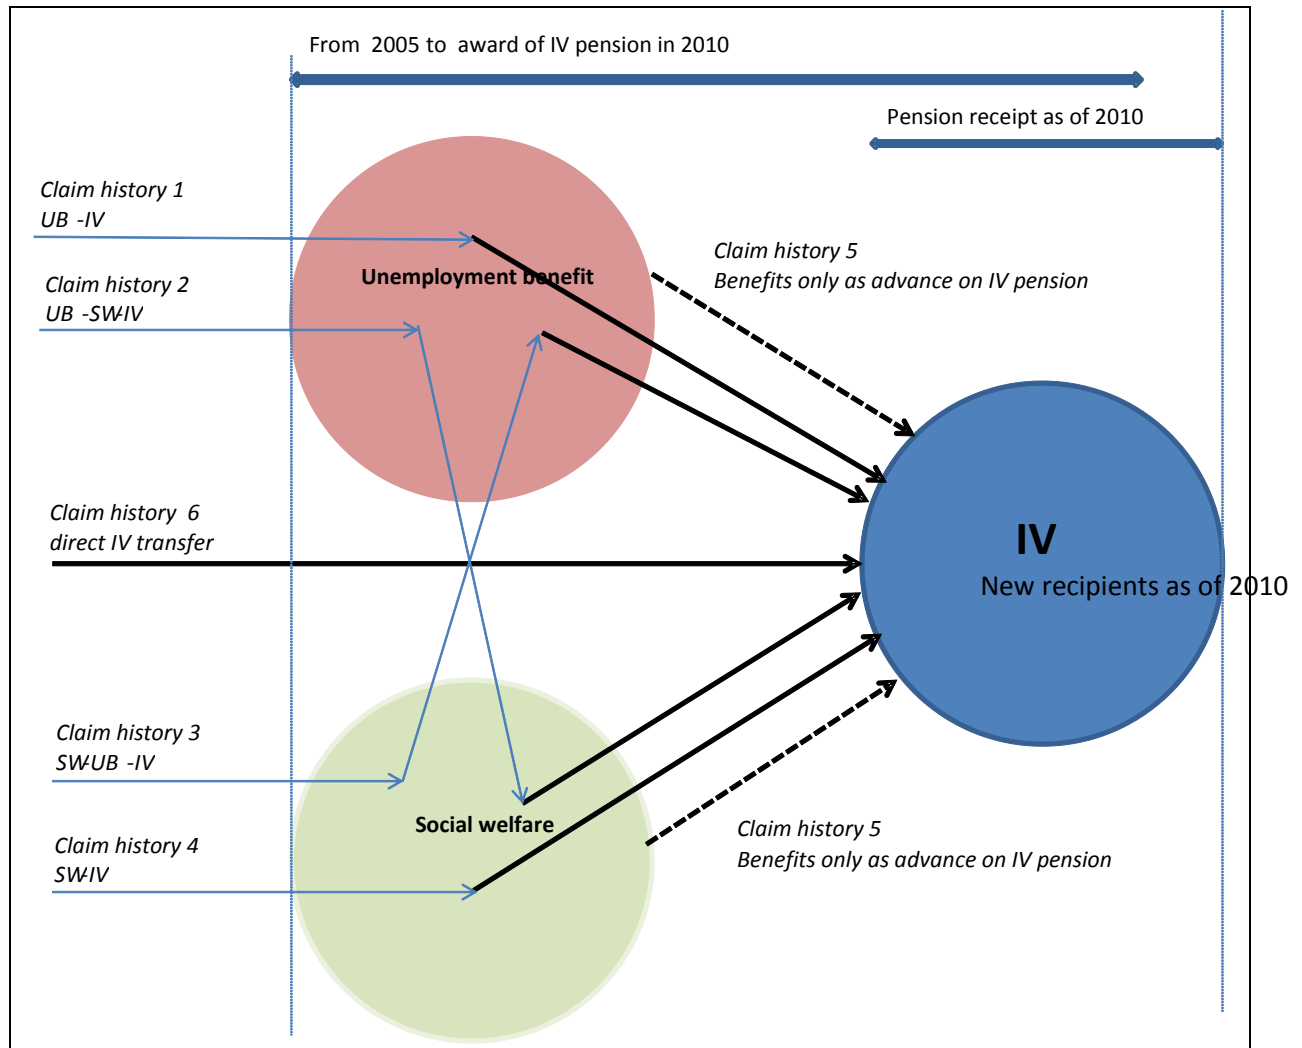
From 2005 to award of IV pension in 2010

Pension receipt as of 2010

Claim history 1
UB -IV

Claim history 2
UB -SW-IV

Unemployment benefit

Claim history 5
Benefits only as advance on IV pension

Claim history 6
direct IV transfer

IV
New recipients as of 2010

Claim history 3
SW-UB -IV

Social welfare

Claim history 4
SW-IV

Claim history 5
Benefits only as advance on IV pension